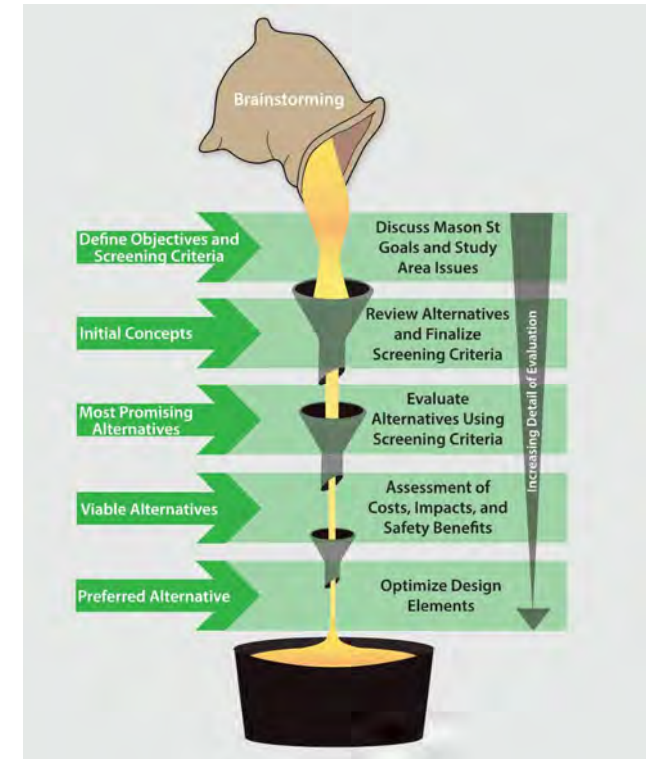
Brainstorming

Define Objectives and Screening Criteria

Discuss Mason St Goals and Study Area Issues

Initial Concepts

Review Alternatives and Finalize Screening Criteria

Most Promising Alternatives

Evaluate Alternatives Using Screening Criteria

Viable Alternatives

Assessment of Costs, Impacts, and Safety Benefits

Preferred Alternative

Optimize Design Elements

Increasing Detail of Evaluation